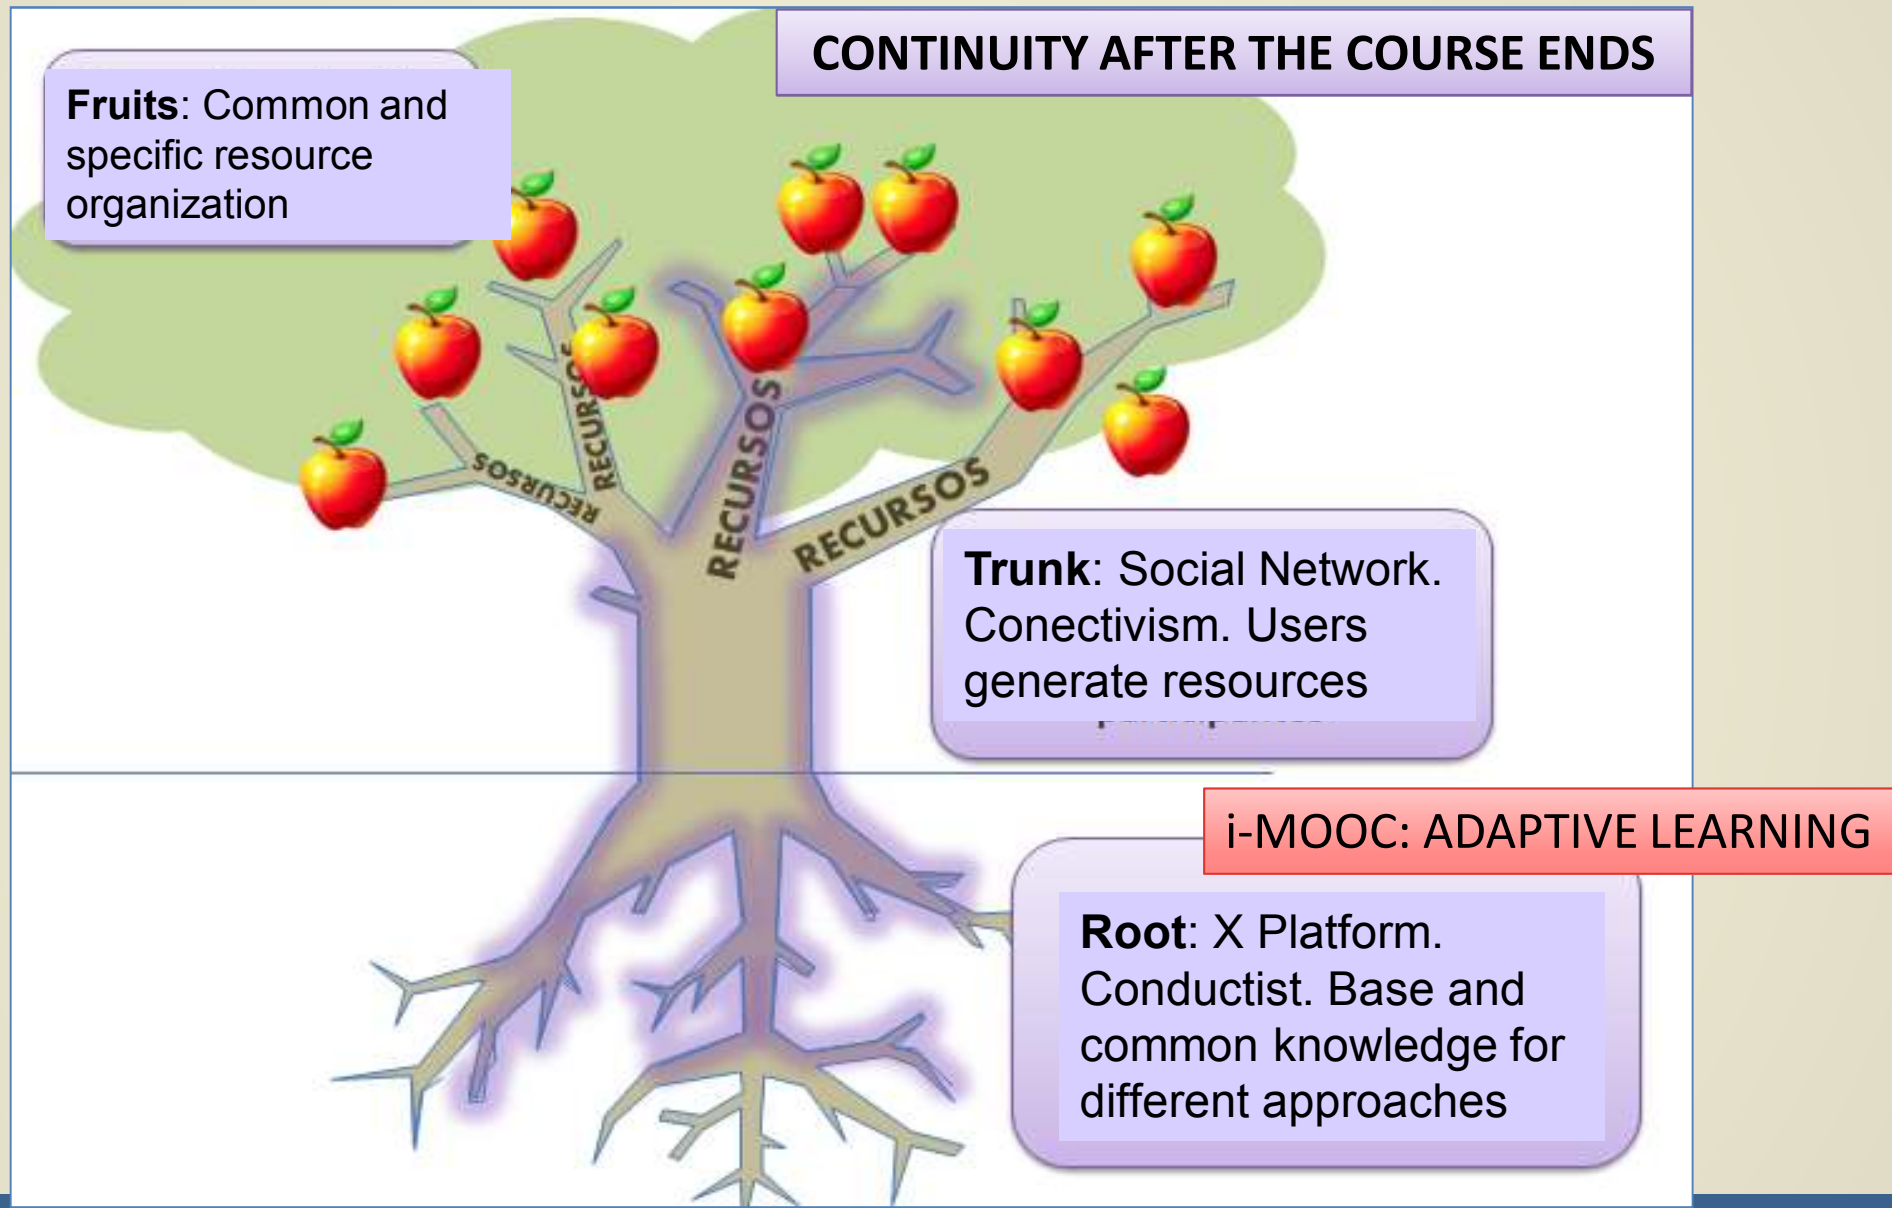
CONTINUITY AFTER THE COURSE ENDS

Fruits: Common and specific resource organization

RECURSOS

RECURSOS

RECURSOS

RECURSOS

Trunk: Social Network. Conectivism. Users generate resources

i-MOOC: ADAPTIVE LEARNING

Root: X Platform. Conductist. Base and common knowledge for different approaches